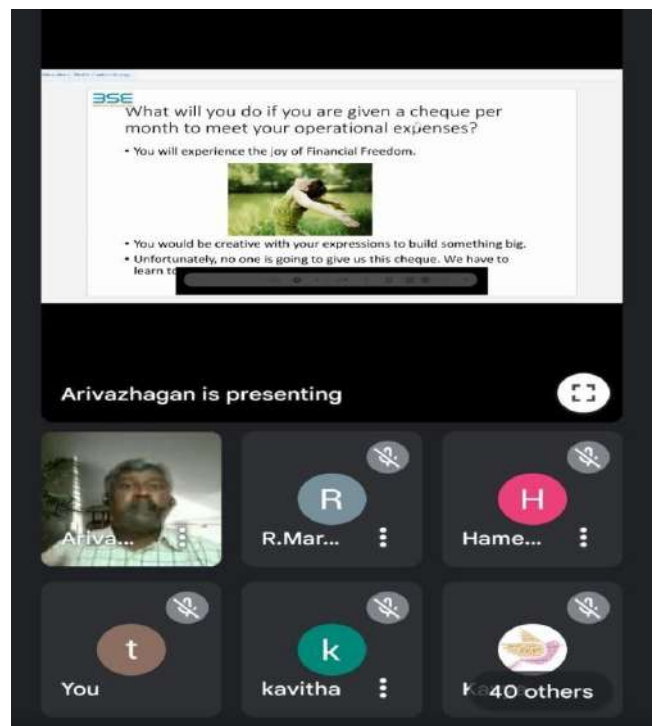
BSE
What will you do if you are given a cheque per month to meet your operational expenses?

• You will experience the joy of Financial Freedom.

• You would be creative with your expressions to build something big.
• Unfortunately, no one is going to give us this cheque. We have to learn t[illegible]

Arivazhagan is presenting

Ariva...

R
R.Mar...

H
Hame...

t
You

k
kavitha

K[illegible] 40 others